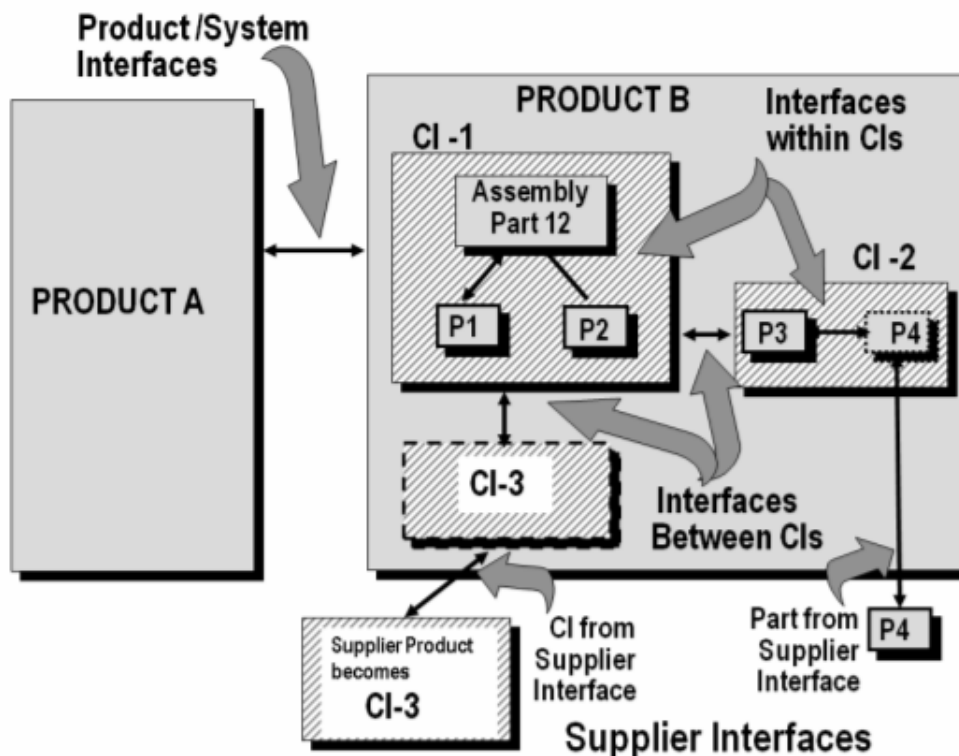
Product /System Interfaces

PRODUCT A

PRODUCT B

Interfaces within CIs

CI -1

Assembly Part 12

P1

P2

CI -2

P3

P4

CI-3

Interfaces Between CIs

Supplier Product becomes CI-3

CI from Supplier Interface

Part from Supplier Interface

P4

Supplier Interfaces